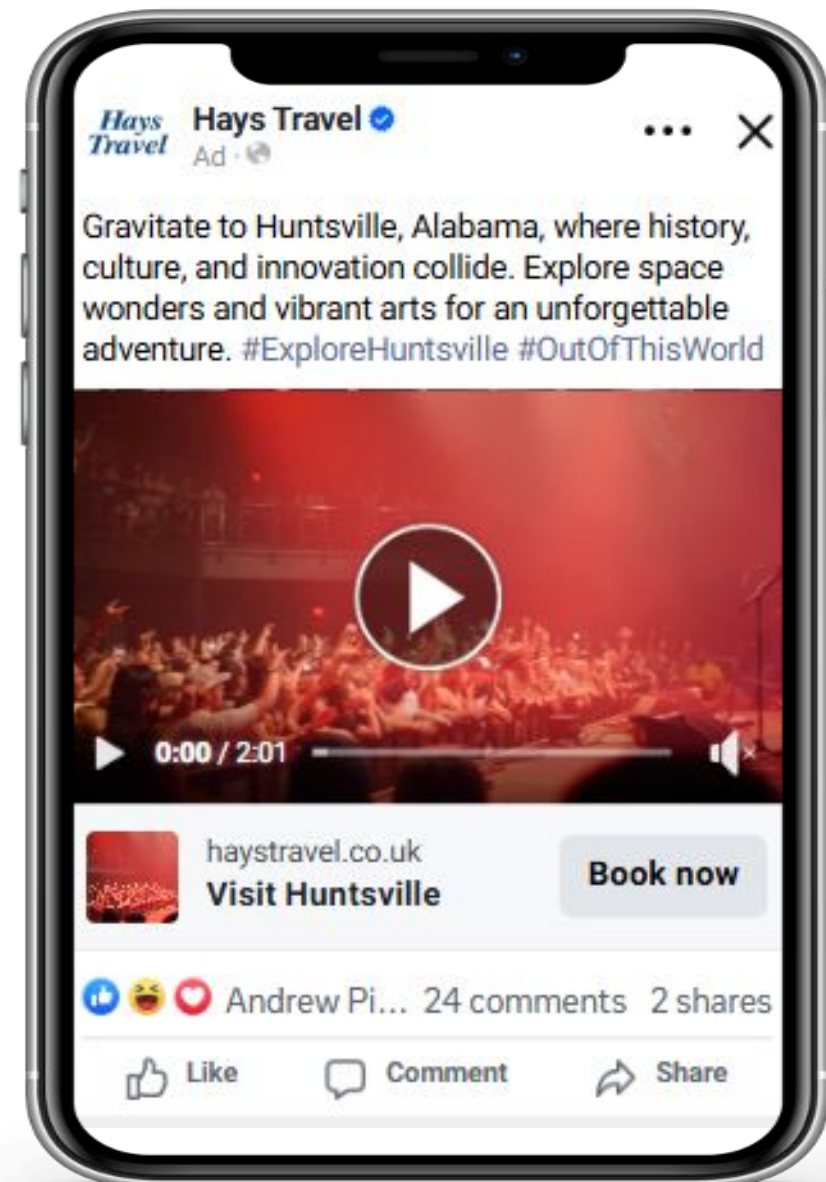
Hays Travel

Hays Travel
Ad ·

Gravitate to Huntsville, Alabama, where history, culture, and innovation collide. Explore space wonders and vibrant arts for an unforgettable adventure. #ExploreHuntsville #OutOfThisWorld

0:00 / 2:01

haystravel.co.uk
Visit Huntsville

Book now

Andrew Pi... 24 comments 2 shares

Like Comment Share